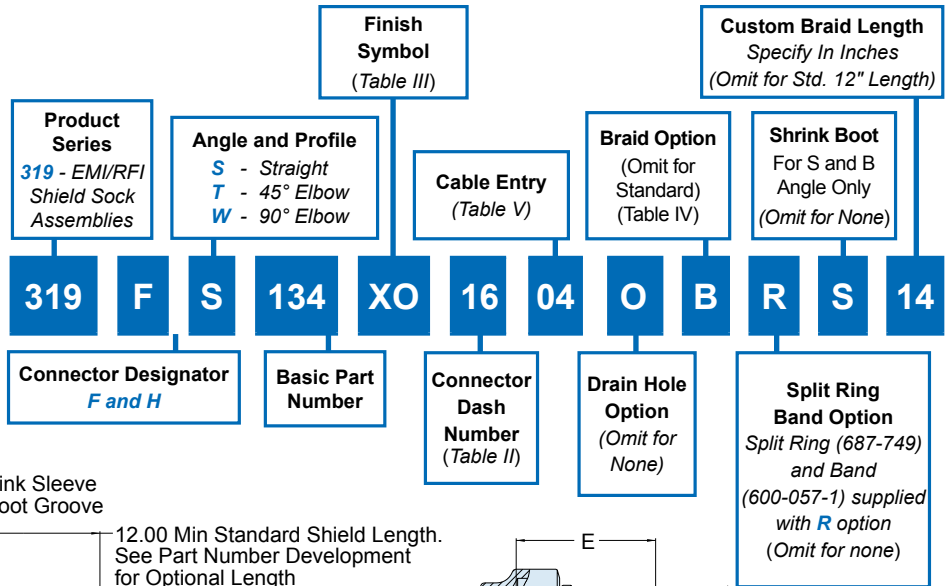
Product Series
319 - EMI/RFI Shield Sock Assemblies

Angle and Profile
S - Straight
T - 45° Elbow
W - 90° Elbow

Finish Symbol
(Table III)

Cable Entry
(Table V)

Braid Option
(Omit for Standard)
(Table IV)

Shrink Boot
For S and B Angle Only
(Omit for None)

Custom Braid Length
Specify In Inches
(Omit for Std. 12" Length)

| 319 | F | S | 134 | XO | 16 | 04 | O | B | R | S | 14 |
|---|---|---|---|---|---|---|---|---|---|---|---|

Connector Designator
F and H

Basic Part Number

Connector Dash Number
(Table II)

Drain Hole Option
(Omit for None)

Split Ring Band Option
Split Ring (687-749) and Band (600-057-1) supplied with R option
(Omit for none)

ink Sleeve
oot Groove

12.00 Min Standard Shield Length. See Part Number Development for Optional Length

E